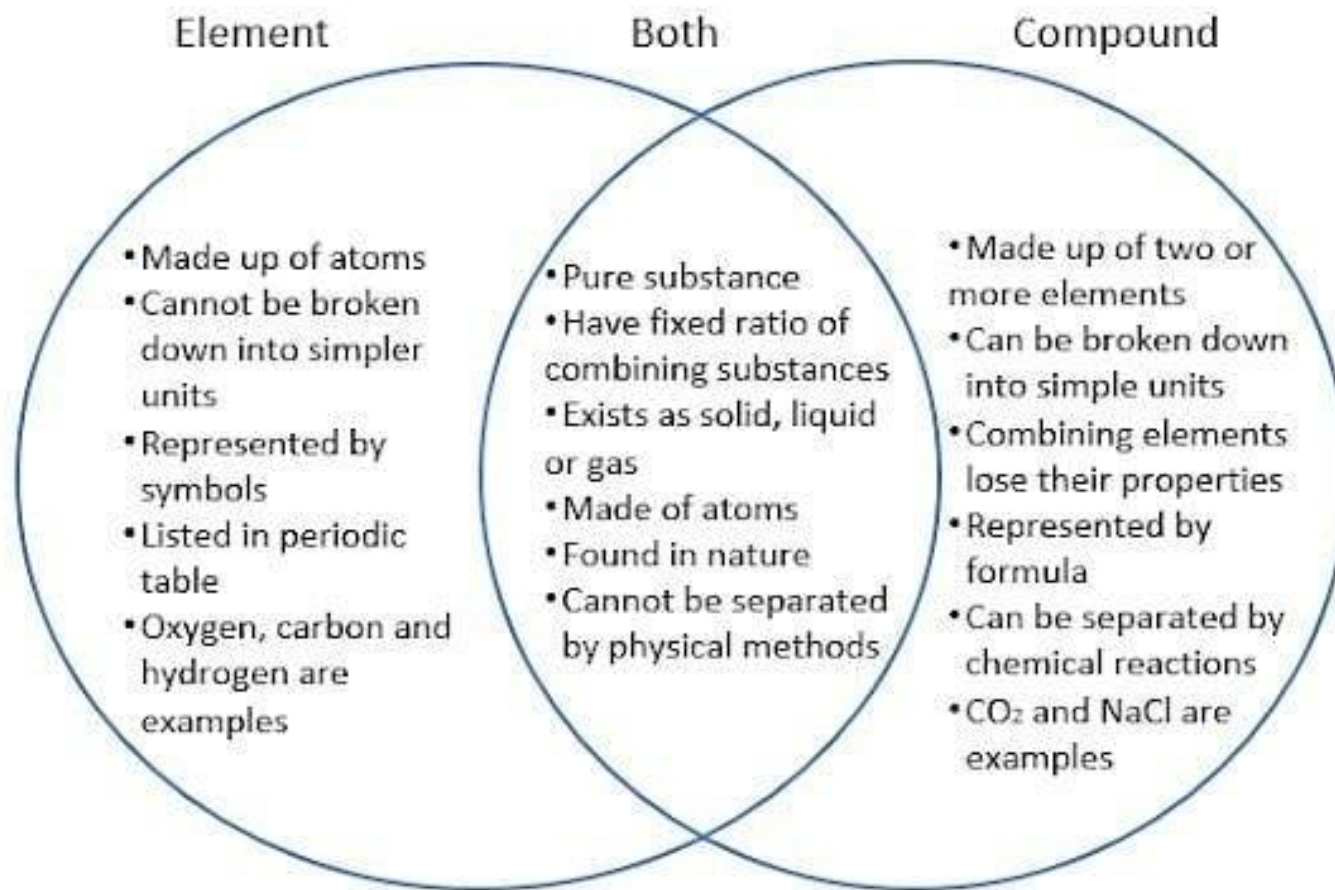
Element

Both

Compound

• Made up of atoms
• Cannot be broken down into simpler units
• Represented by symbols
• Listed in periodic table
• Oxygen, carbon and hydrogen are examples

• Pure substance
• Have fixed ratio of combining substances
• Exists as solid, liquid or gas
• Made of atoms
• Found in nature
• Cannot be separated by physical methods

• Made up of two or more elements
• Can be broken down into simple units
• Combining elements lose their properties
• Represented by formula
• Can be separated by chemical reactions
• $CO_2$ and NaCl are examples